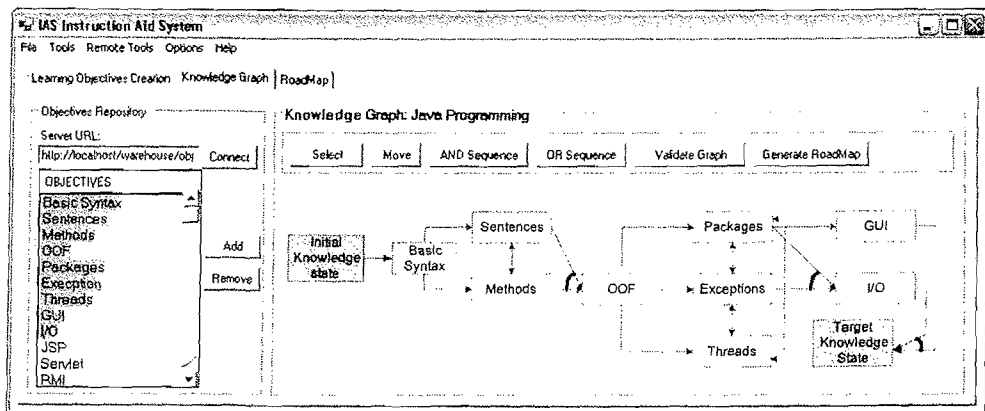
IAS Instruction Aid System

File Tools Remote Tools Options Help

Learning Objectives Creation Knowledge Graph RoadMap

Objectives Repository

Server URL:

http://localhost/warehouse/obj

Connect

OBJECTIVES

Basic Syntax
Sentences
Methods
OOF
Packages
Exception
Threads
GUI
I/O
JSP
Servlet
RMI

Add

Remove

Knowledge Graph: Java Programming

Select Move AND Sequence OR Sequence Validate Graph Generate RoadMap

Initial Knowledge state

Basic Syntax

Sentences

Methods

OOF

Packages

Exceptions

Threads

GUI

I/O

Target Knowledge State